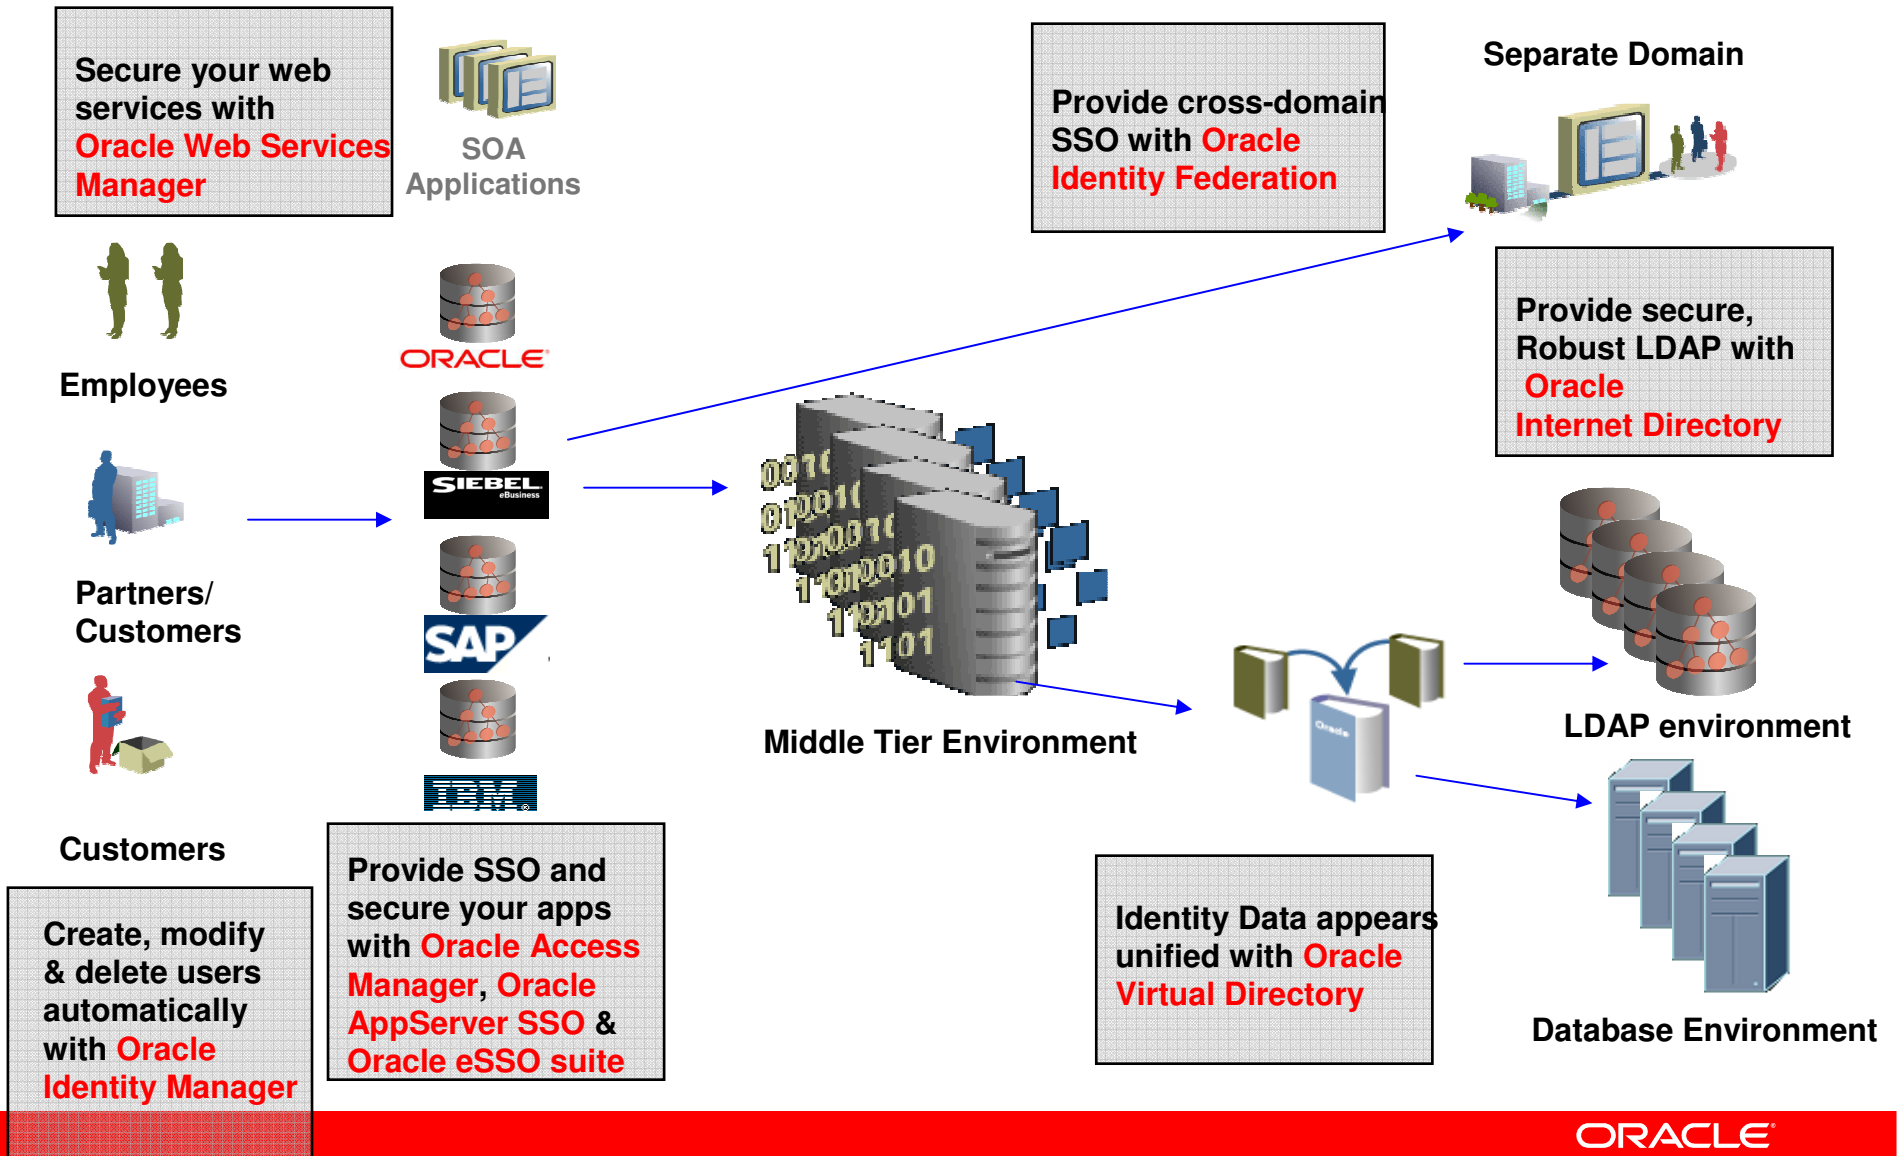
Secure your web services with Oracle Web Services Manager

SOA Applications

Provide cross-domain SSO with Oracle Identity Federation

Separate Domain

Employees

ORACLE

SIEBEL eBusiness

Provide secure, Robust LDAP with Oracle Internet Directory

Partners/ Customers

SAP

0010
010010
1100010
1100010
110101
1101

Middle Tier Environment

Oracle

LDAP environment

IBM

Customers

Provide SSO and secure your apps with Oracle Access Manager, Oracle AppServer SSO & Oracle eSSO suite

Identity Data appears unified with Oracle Virtual Directory

Database Environment

Create, modify & delete users automatically with Oracle Identity Manager

ORACLE